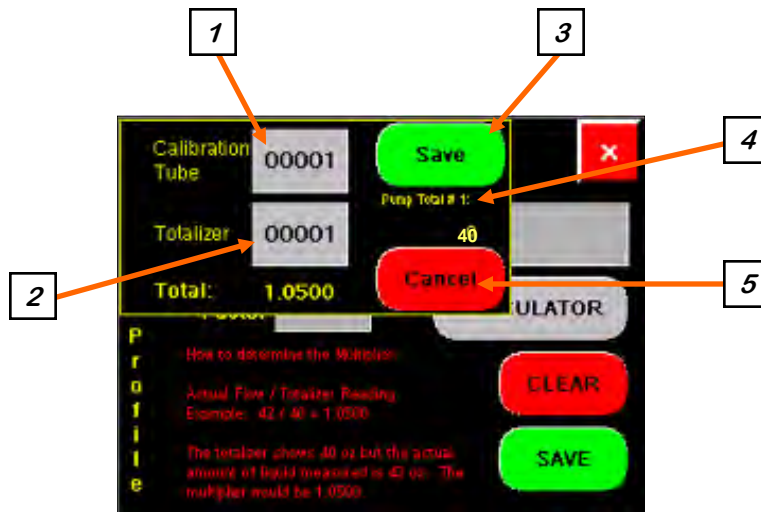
1

3

Calibration Tube 00001

Save

×

4

Pump Total # 1:

Totalizer 00001

40

2

Cancel

5

Total: 1.0500

Factor

ULATOR

P r o f i l e

How to determine the Multiplier:

Actual Flow / Totalizer Reading
Example: 42 / 40 = 1.0500

CLEAR

The totalizer shows 40 oz but the actual amount of liquid measured is 42 oz. The multiplier would be 1.0500

SAVE